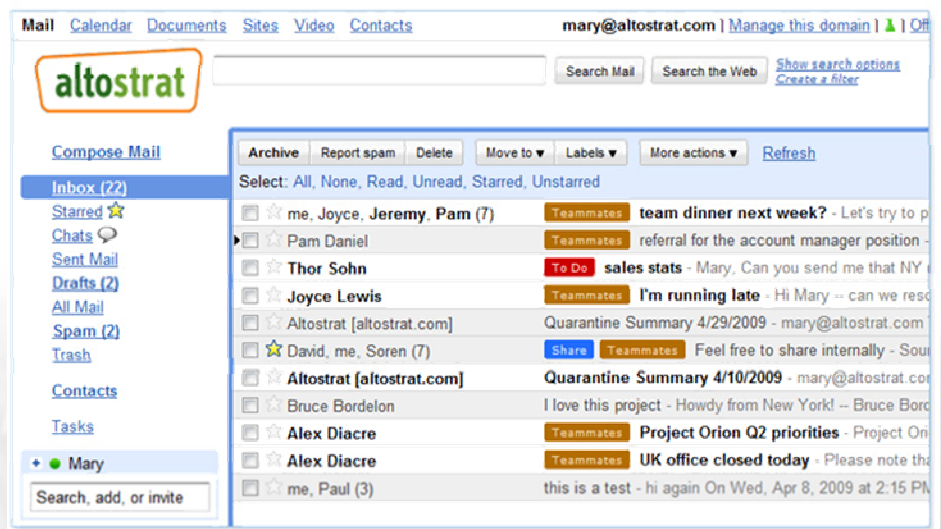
Mail Calendar Documents Sites Video Contacts mary@altostrat.com | Manage this domain | Off

altostrat

Search Mail Search the Web Show search options Create a filter

Compose Mail

Inbox (22)
Starred
Chats
Sent Mail
Drafts (2)
All Mail
Spam (2)
Trash

Contacts

Tasks

Mary

Search, add, or invite

Archive Report spam Delete Move to ▾ Labels ▾ More actions ▾ Refresh

Select: All, None, Read, Unread, Starred, Unstarred

| | | |
|---|---|---|
| me, Joyce, Jeremy, Pam (7) | Teammates | team dinner next week? - Let's try to p |
| Pam Daniel | Teammates | referral for the account manager position - |
| Thor Sohn | To Do | sales stats - Mary, Can you send me that NY |
| Joyce Lewis | Teammates | I'm running late - Hi Mary -- can we resc |
| Altostrat [altostrat.com] | | Quarantine Summary 4/29/2009 - mary@altostrat.com |
| David, me, Soren (7) | Share Teammates | Feel free to share internally - Sour |
| Altostrat [altostrat.com] | | Quarantine Summary 4/10/2009 - mary@altostrat.co |
| Bruce Bordelon | | I love this project - Howdy from New York! -- Bruce Bord |
| Alex Diacre | Teammates | Project Orion Q2 priorities - Project Ori |
| Alex Diacre | Teammates | UK office closed today - Please note tha |
| me, Paul (3) | | this is a test - hi again On Wed, Apr 8, 2009 at 2:15 PM |